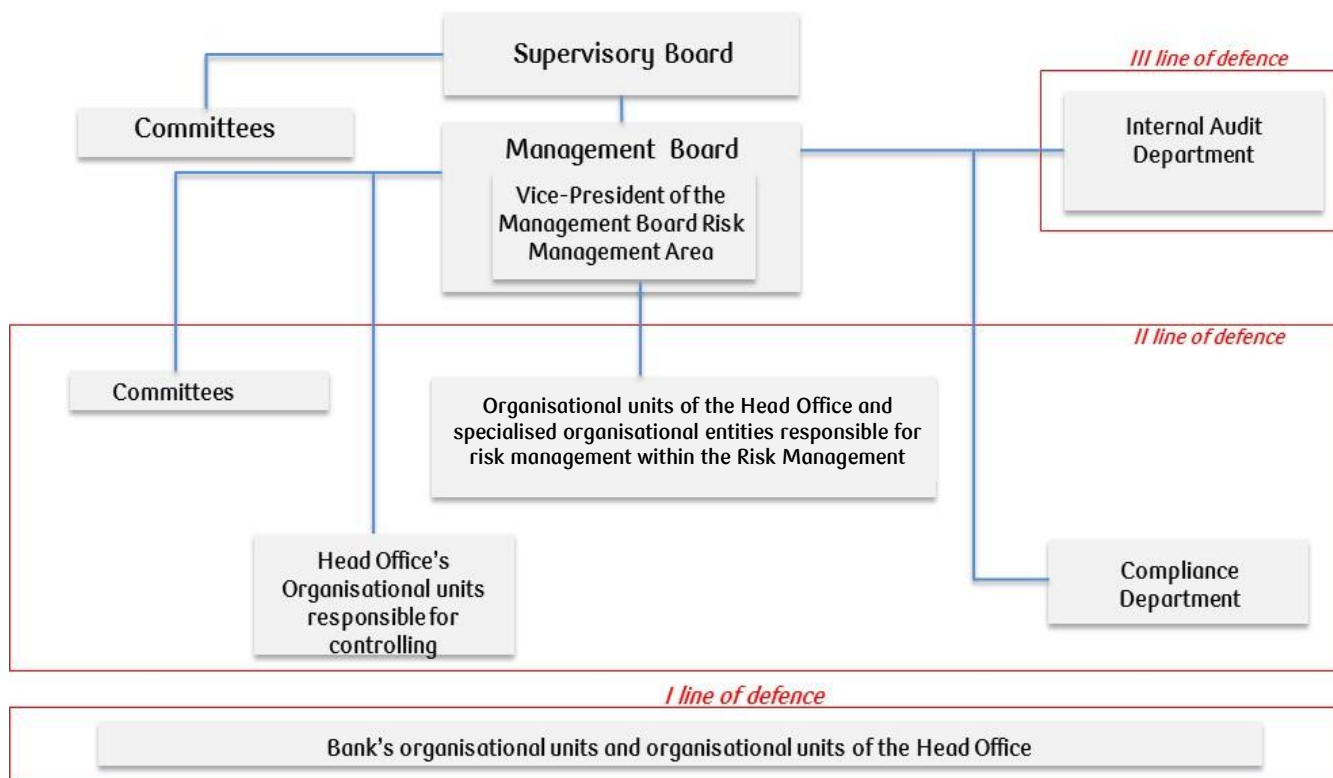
Supervisory Board

III line of defence

Committees

Management Board

Vice-President of the Management Board Risk Management Area

Internal Audit Department

II line of defence

Committees

Organisational units of the Head Office and specialised organisational entities responsible for risk management within the Risk Management

Head Office's Organisational units responsible for controlling

Compliance Department

I line of defence

Bank's organisational units and organisational units of the Head Office